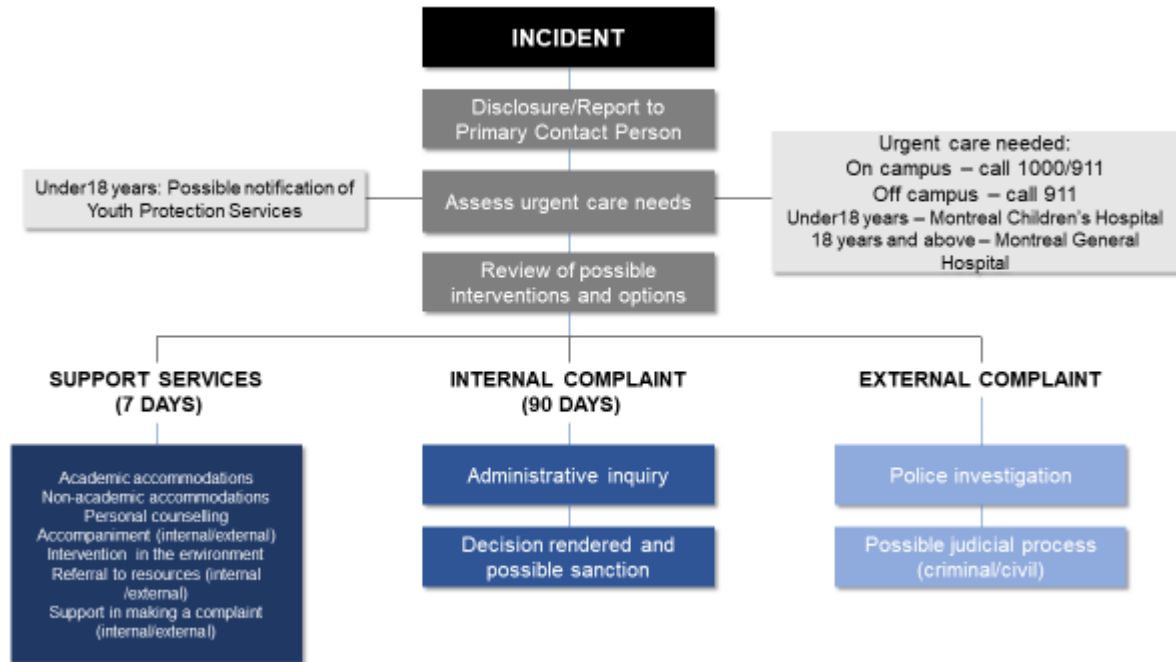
INCIDENT

Disclosure/Report to Primary Contact Person

Under18 years: Possible notification of Youth Protection Services

Assess urgent care needs

Urgent care needed:
On campus – call 1000/911
Off campus – call 911
Under18 years – Montreal Children's Hospital
18 years and above – Montreal General Hospital

Review of possible interventions and options

SUPPORT SERVICES (7 DAYS)

Academic accommodations
Non-academic accommodations
Personal counselling
Accompaniment (internal/external)
Intervention in the environment
Referral to resources (internal /external)
Support in making a complaint (internal/external)

INTERNAL COMPLAINT (90 DAYS)

Administrative inquiry

Decision rendered and possible sanction

EXTERNAL COMPLAINT

Police investigation

Possible judicial process (criminal/civil)